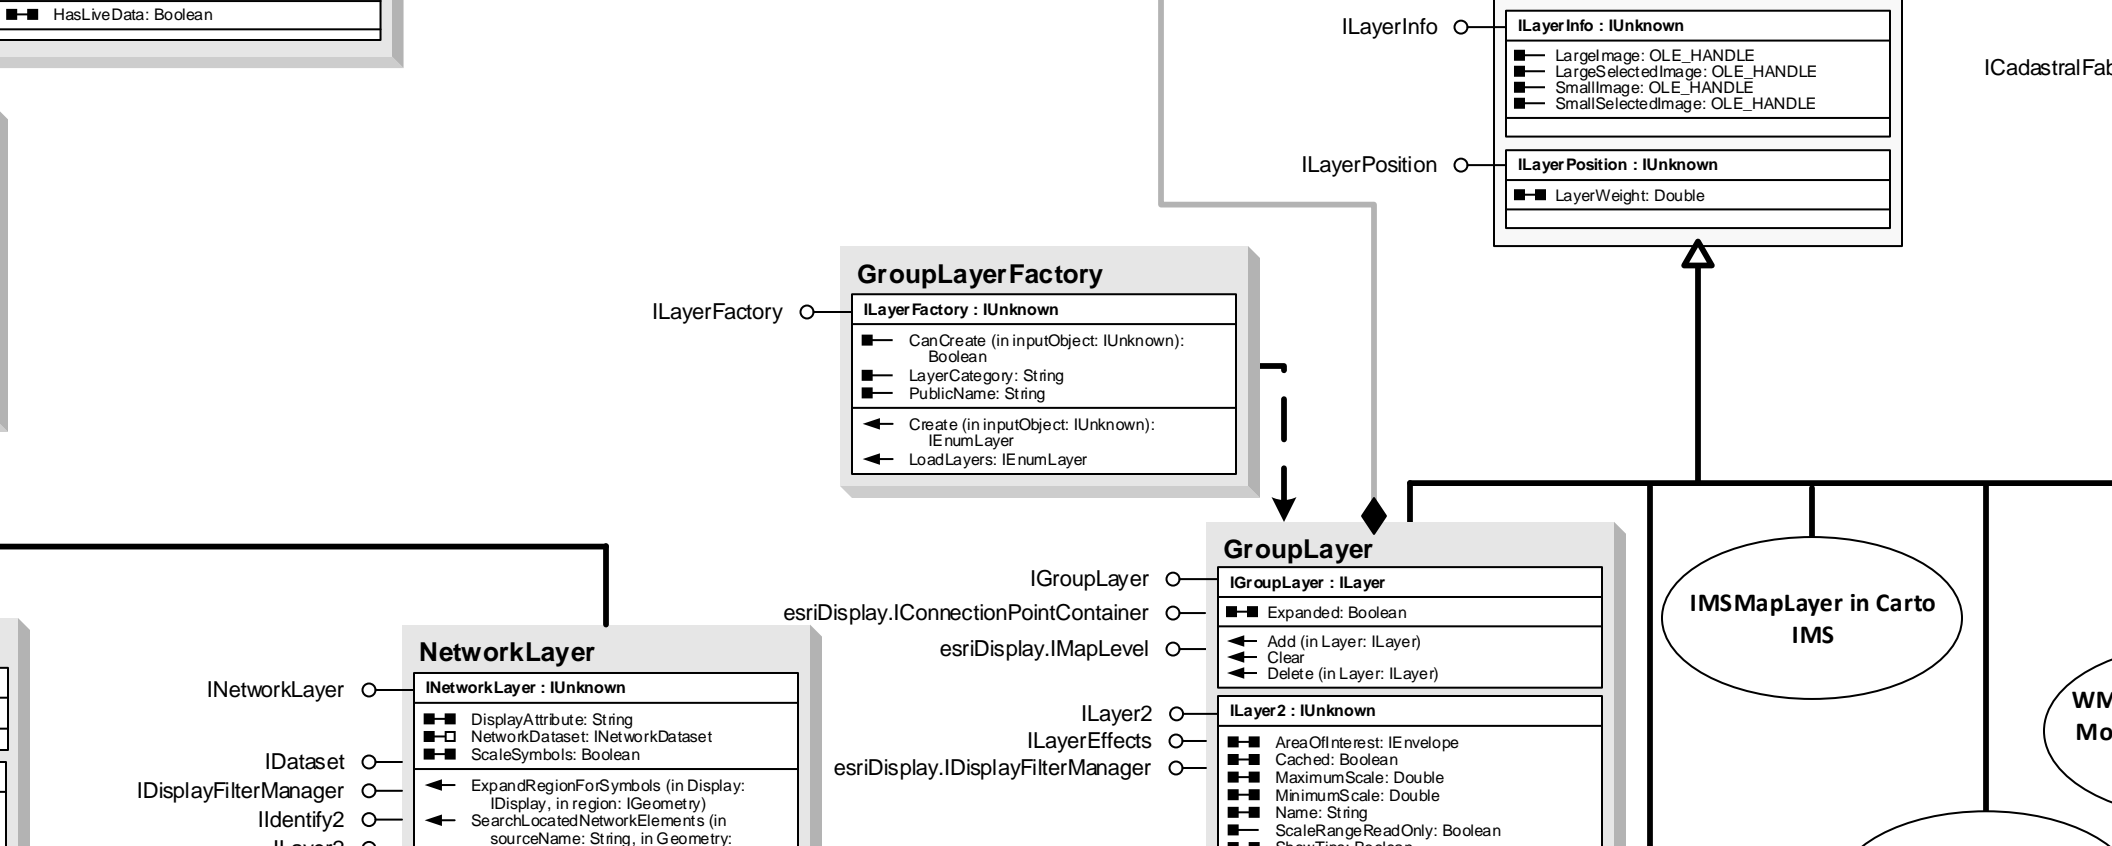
HasLiveData: Boolean

ILayerInfo

ILayerInfo : IUnknown

LargeImage: OLE_HANDLE
LargeSelectedImage: OLE_HANDLE
SmallImage: OLE_HANDLE
SmallSelectedImage: OLE_HANDLE

ICadastralFab

ILayerPosition

ILayerPosition : IUnknown

LayerWeight: Double

GroupLayerFactory

ILayerFactory

ILayerFactory : IUnknown

CanCreate (in inputObject: IUnknown): Boolean
LayerCategory: String
PublicName: String

Create (in inputObject: IUnknown): IEnumLayer
LoadLayers: IEnumLayer

GroupLayer

IGroupLayer

IGroupLayer : ILayer

esriDisplay.IConnectionPointContainer

Expanded: Boolean

esriDisplay.IMapLevel

Add (in Layer: ILayer)
Clear
Delete (in Layer: ILayer)

ILayer2

ILayer2 : IUnknown

ILayerEffects

esriDisplay.IDisplayFilterManager

AreaOfInterest: IEnvelope
Cached: Boolean
MaximumScale: Double
MinimumScale: Double
Name: String
ScaleRangeReadOnly: Boolean
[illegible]

IMSMapLayer in Carto IMS

WM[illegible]
Mo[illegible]

NetworkLayer

INetworkLayer

INetworkLayer : IUnknown

DisplayAttribute: String
NetworkDataset: INetworkDataset
ScaleSymbols: Boolean

IDataset

IDisplayFilterManager

ExpandRegionForSymbols (in Display: IDisplay, in region: IGeometry)

IIdentify2

SearchLocatedNetworkElements (in sourceName: String, in Geometry:

ILayer2